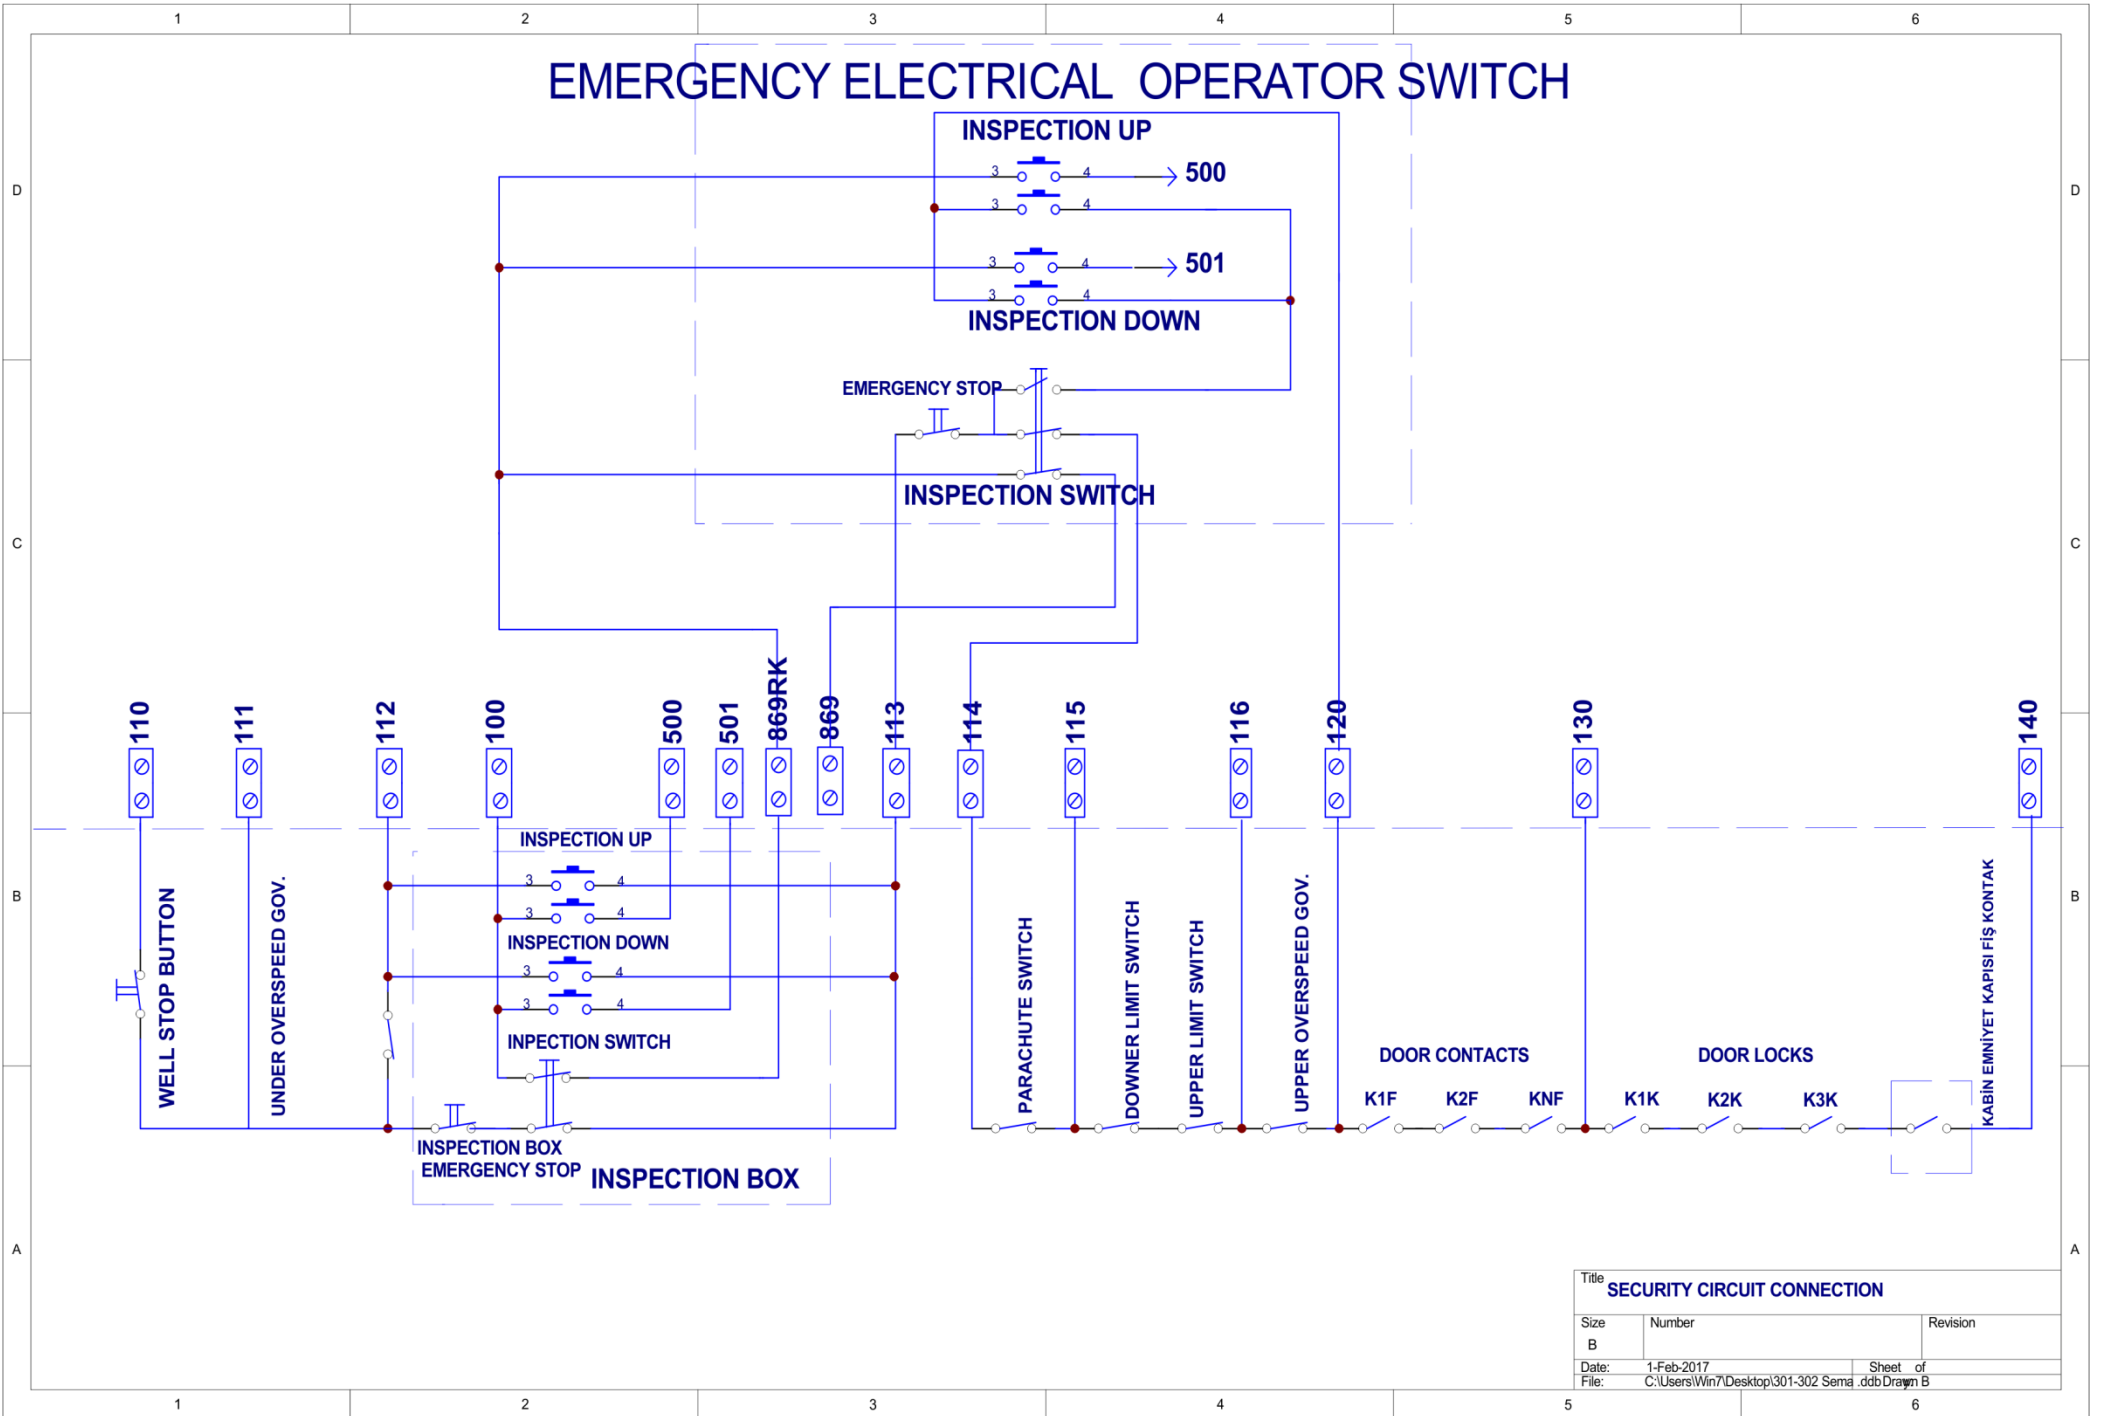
1 2 3 4 5 6

D D

C C

B B

A A

EMERGENCY ELECTRICAL OPERATOR SWITCH

INSPECTION UP

3 4 500

3 4

3 4 501

3 4

INSPECTION DOWN

EMERGENCY STOP

INSPECTION SWITCH

110 111 112 100 500 501 869RK 869 113 114 115 116 120 130 140

INSPECTION UP

3 4

3 4

INSPECTION DOWN

3 4

3 4

INPECTION SWITCH

WELL STOP BUTTON

UNDER OVERSPEED GOV.

INSPECTION BOX EMERGENCY STOP

INSPECTION BOX

PARACHUTE SWITCH

DOWNER LIMIT SWITCH

UPPER LIMIT SWITCH

UPPER OVERSPEED GOV.

DOOR CONTACTS

K1F K2F KNF

DOOR LOCKS

K1K K2K K3K

KABİN EMNİYET KAPISI FİŞ KONTAK

Title SECURITY CIRCUIT CONNECTION

Size B Number Revision

Date: 1-Feb-2017 Sheet of

File: C:\Users\Win7\Desktop\301-302 Sema .ddb Drawn B

1 2 3 4 5 6